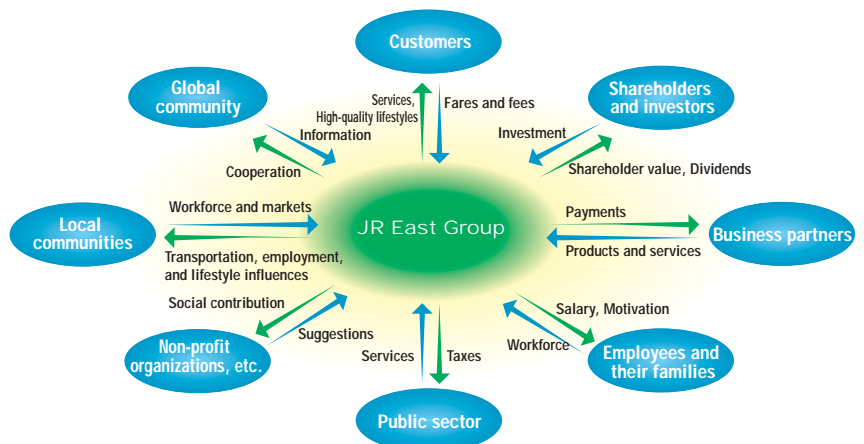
Customers

Services, High-quality lifestyles

Fares and fees

Global community

Information

Cooperation

Shareholders and investors

Investment

Shareholder value, Dividends

Local communities

Workforce and markets

Transportation, employment, and lifestyle influences

JR East Group

Payments

Products and services

Business partners

Social contribution

Suggestions

Non-profit organizations, etc.

Services

Taxes

Public sector

Salary, Motivation

Workforce

Employees and their families